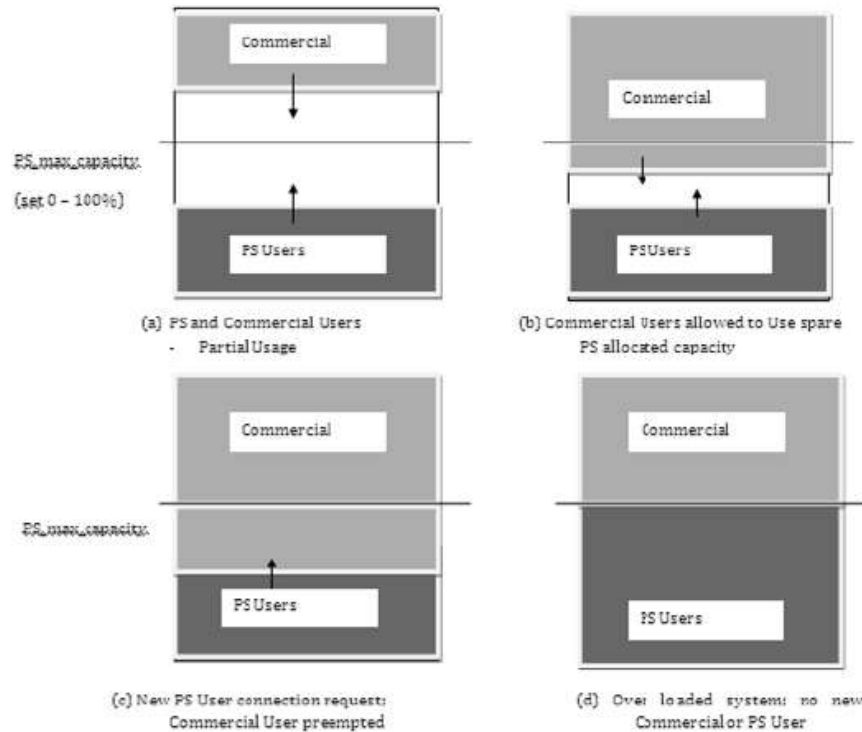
Commercial

PS_max_capacity

(set 0 – 100%)

PS Users

(a) PS and Commercial Users
- Partial Usage

Commercial

PS Users

(b) Commercial Users allowed to Use spare PS allocated capacity

Commercial

PS_max_capacity

PS Users

(c) New PS User connection request: Commercial User preempted

Commercial

PS Users

(d) Over loaded system: no new Commercial or PS User